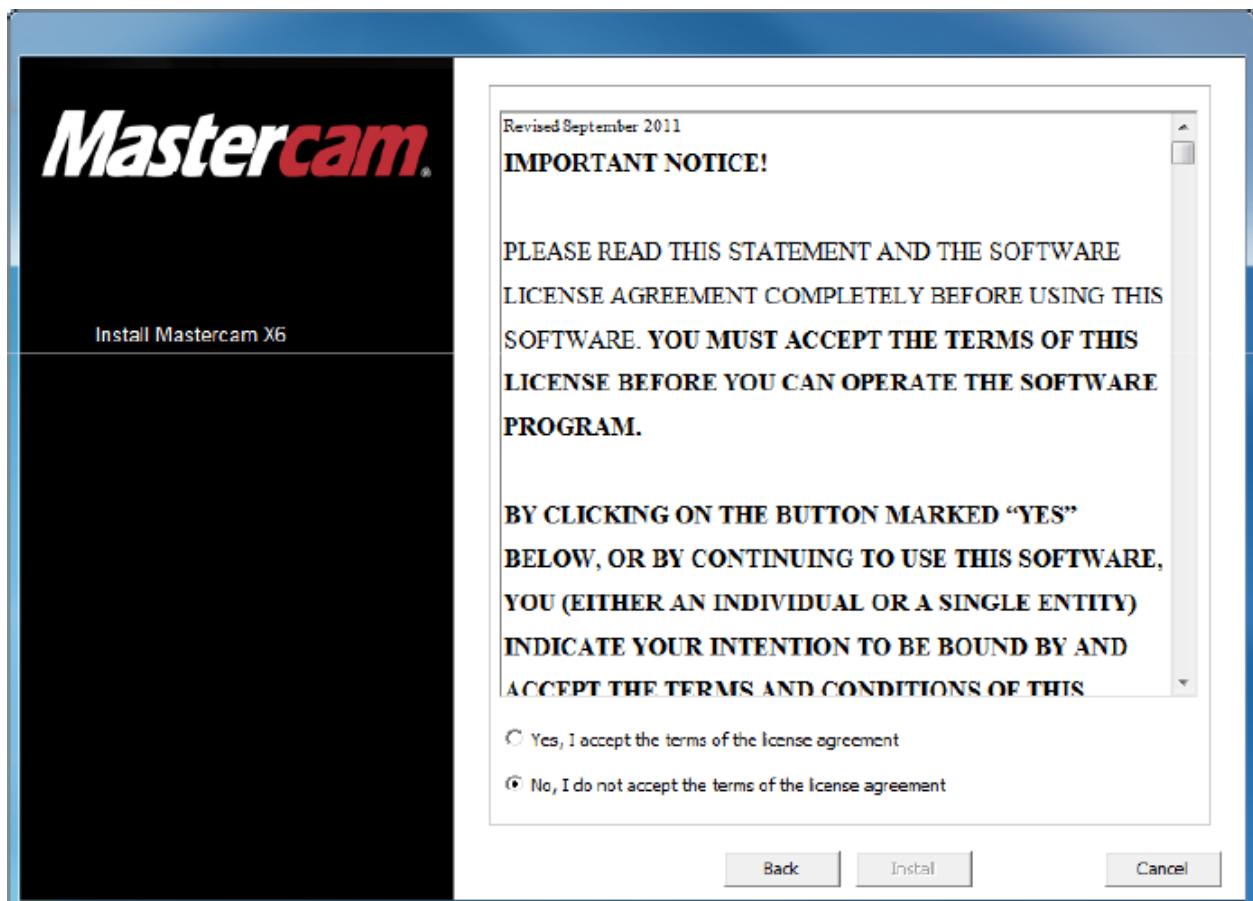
Mastercam.

Install Mastercam X6

Revised September 2011

IMPORTANT NOTICE!

PLEASE READ THIS STATEMENT AND THE SOFTWARE LICENSE AGREEMENT COMPLETELY BEFORE USING THIS SOFTWARE. YOU MUST ACCEPT THE TERMS OF THIS LICENSE BEFORE YOU CAN OPERATE THE SOFTWARE PROGRAM.

BY CLICKING ON THE BUTTON MARKED "YES" BELOW, OR BY CONTINUING TO USE THIS SOFTWARE, YOU (EITHER AN INDIVIDUAL OR A SINGLE ENTITY) INDICATE YOUR INTENTION TO BE BOUND BY AND ACCEPT THE TERMS AND CONDITIONS OF THIS

Yes, I accept the terms of the license agreement

No, I do not accept the terms of the license agreement

Back

Install

Cancel